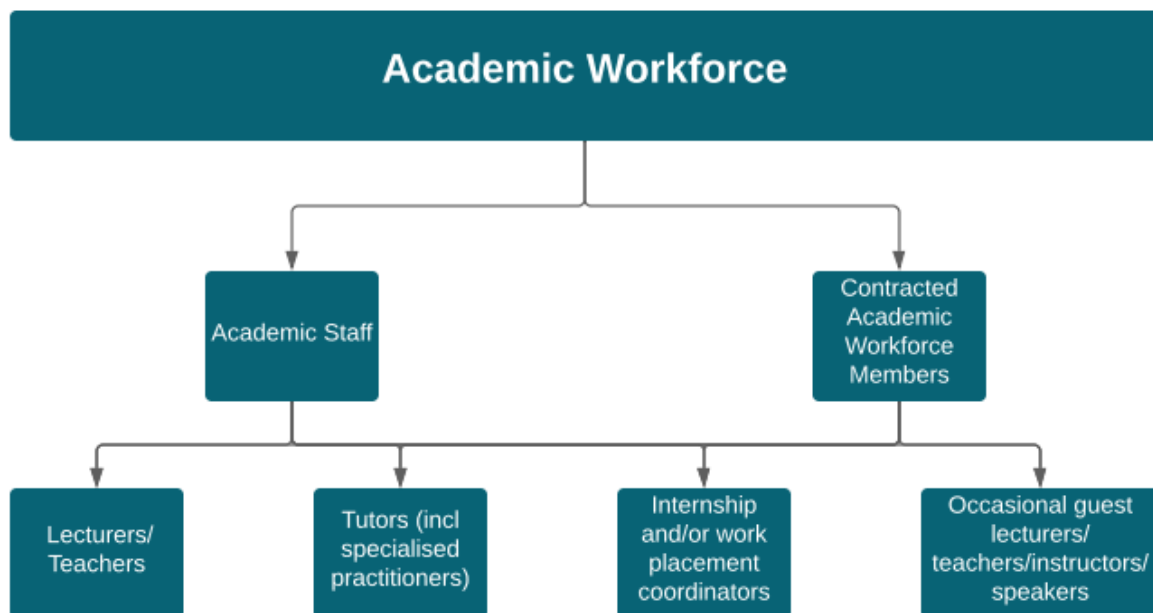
Academic Workforce

Academic Staff

Contracted Academic Workforce Members

Lecturers/ Teachers

Tutors (incl specialised practitioners)

Internship and/or work placement coordinators

Occasional guest lecturers/ teachers/instructors/ speakers